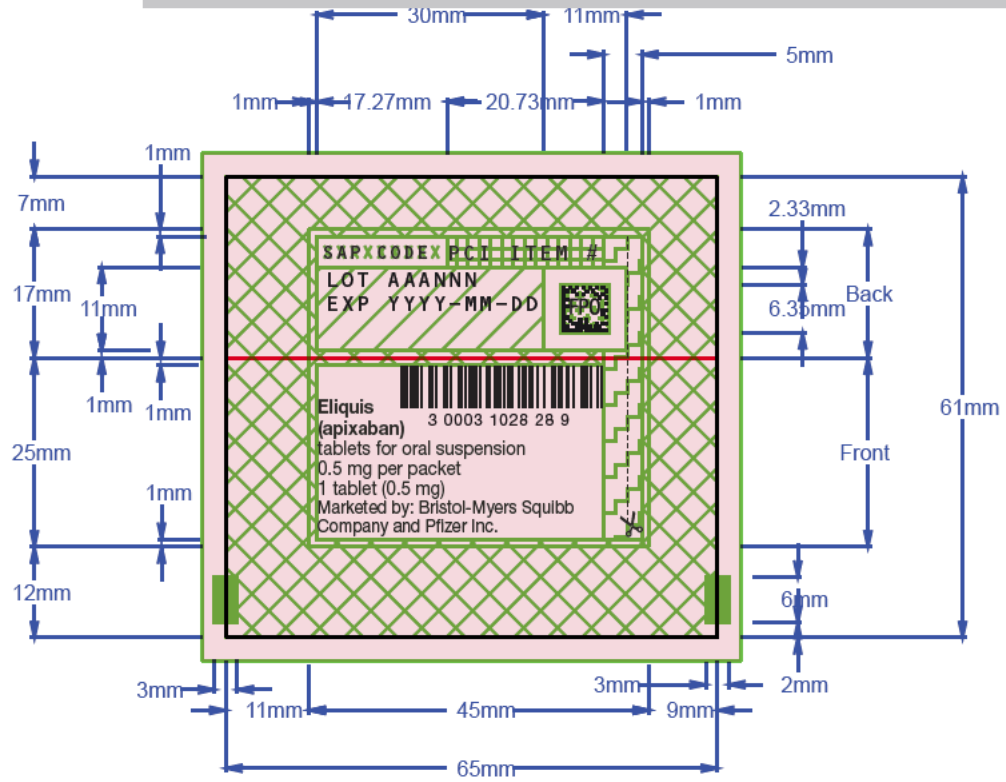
30mm
11mm
5mm
1mm
17.27mm
20.73mm
1mm
1mm
7mm
17mm
11mm
1mm
1mm
25mm
1mm
12mm
SARXCODEX PCI ITEM #
LOT AAANNN
EXP YYYY-MM-DD
FPO
3 0003 1028 28 9
Eliquis
(apixaban)
tablets for oral suspension
0.5 mg per packet
1 tablet (0.5 mg)
Marketed by: Bristol-Myers Squibb Company and Pfizer Inc.
2.33mm
Back
6.35mm
61mm
Front
6mm
3mm
11mm
45mm
3mm
9mm
2mm
65mm